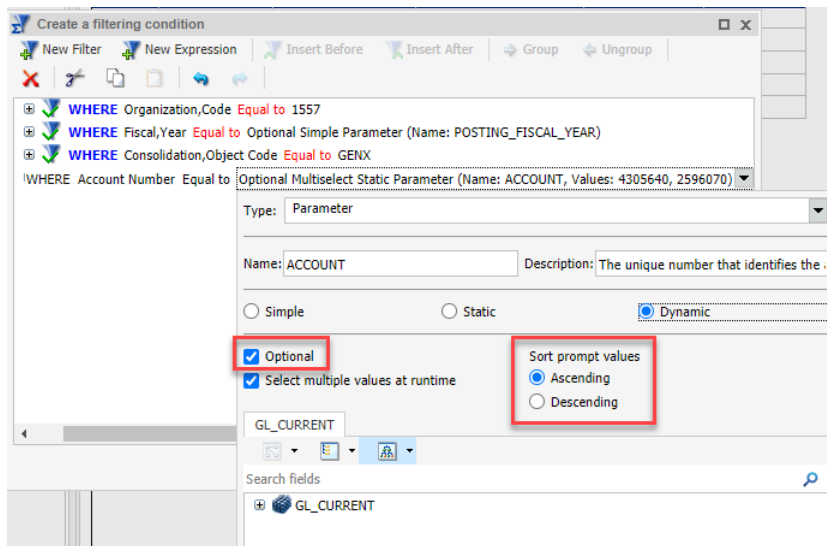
Create a filtering condition

New Filter New Expression Insert Before Insert After Group Ungroup

WHERE Organization,Code Equal to 1557
WHERE Fiscal,Year Equal to Optional Simple Parameter (Name: POSTING_FISCAL_YEAR)
WHERE Consolidation,Object Code Equal to GENX
WHERE Account Number Equal to Optional Multiselect Static Parameter (Name: ACCOUNT, Values: 4305640, 2596070)

Type: Parameter

Name: ACCOUNT Description: The unique number that identifies the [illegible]

Simple Static Dynamic

Optional
Select multiple values at runtime

Sort prompt values
Ascending
Descending

GL_CURRENT

Search fields

GL_CURRENT